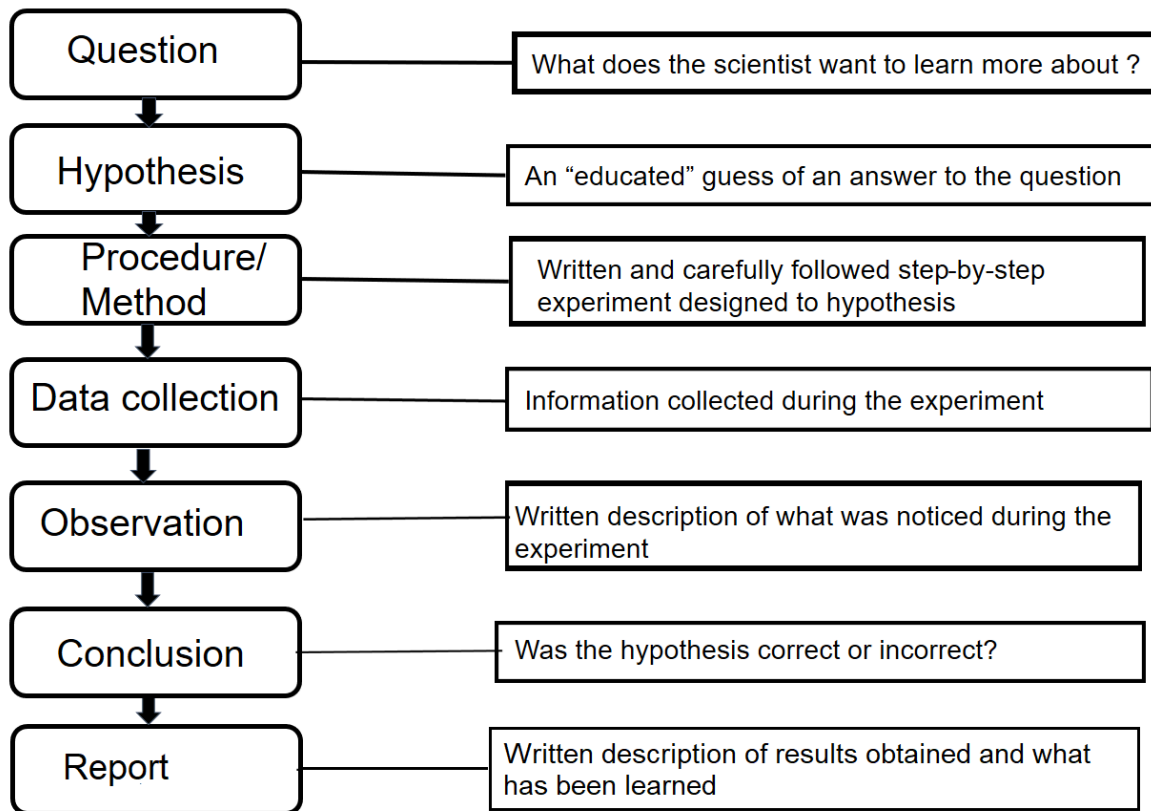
Question

What does the scientist want to learn more about ?

Hypothesis

An “educated” guess of an answer to the question

Procedure/ Method

Written and carefully followed step-by-step experiment designed to hypothesis

Data collection

Information collected during the experiment

Observation

Written description of what was noticed during the experiment

Conclusion

Was the hypothesis correct or incorrect?

Report

Written description of results obtained and what has been learned